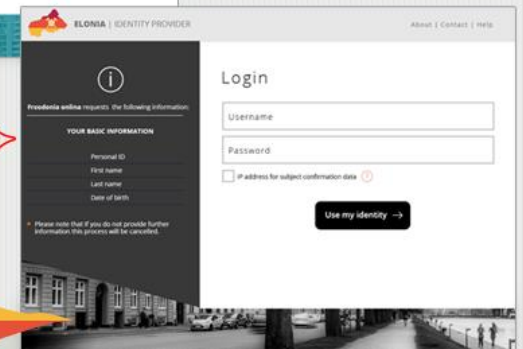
ELONIA | IDENTITY PROVIDER

About | Contact | Help

Froedenia online requests the following information:

YOUR BASIC INFORMATION

Personal ID

First name

Last name

Date of birth

Please note that if you do not provide further information this process will be cancelled.

Login

Username

Password

IP address for subject confirmation data

Use my identity →